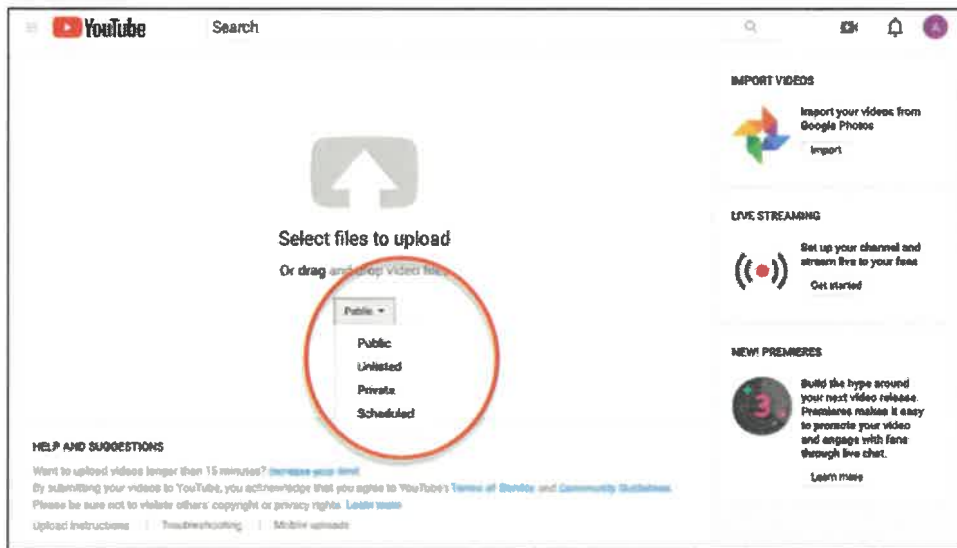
YouTube Search

Select files to upload

Or drag and drop video files

Public ▾

Public
Unlisted
Private
Scheduled

IMPORT VIDEOS

Import your videos from Google Photos

Import

LIVE STREAMING

Set up your channel and stream live to your fans

Get started

NEW! PREMIERES

Build the hype around your next video release. Premieres makes it easy to promote your video and engage with fans through live chat.

Learn more

3

HELP AND SUGGESTIONS

Want to upload videos longer than 15 minutes? Increase your limit

By submitting your videos to YouTube, you acknowledge that you agree to YouTube's Terms of Service and Community Guidelines.

Please be sure not to violate others' copyright or privacy rights. Learn more

Upload instructions | Troubleshooting | Mobile uploads